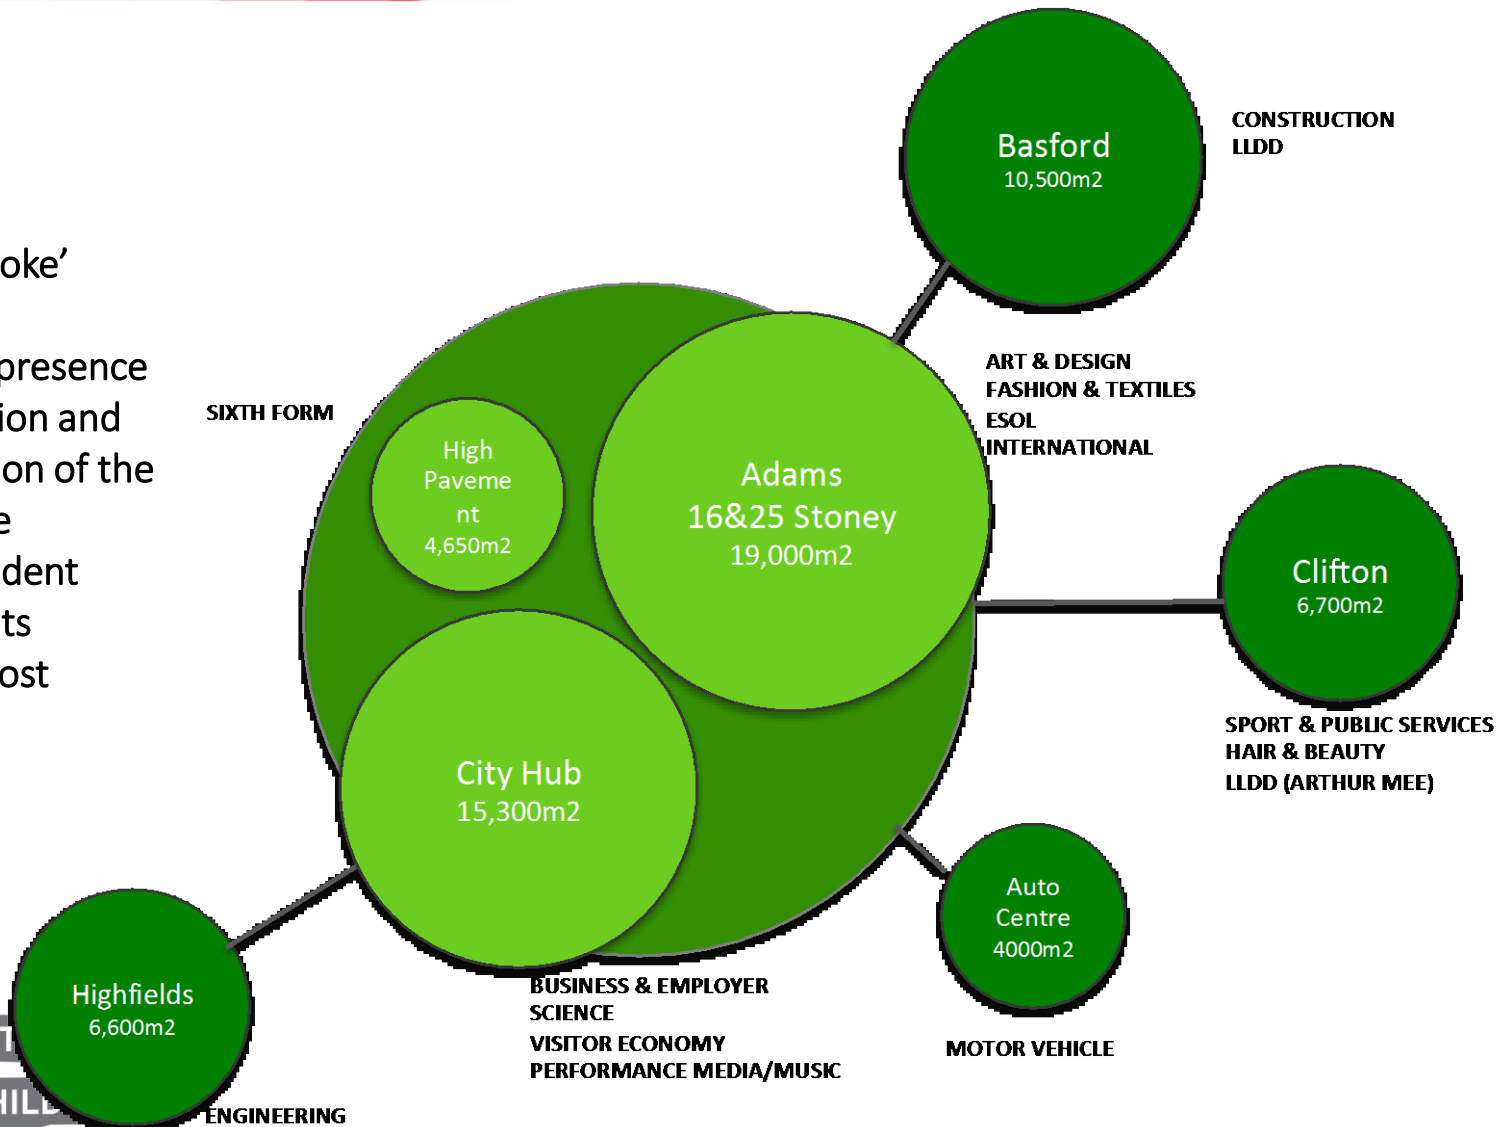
oke’

presence
ion and
on of the
e
dent
ts
ost

Basford
10,500m2

CONSTRUCTION
LLDD

ART & DESIGN
FASHION & TEXTILES
ESOL
INTERNATIONAL

SIXTH FORM

High Pavement
4,650m2

Adams
16&25 Stoney
19,000m2

Clifton
6,700m2

SPORT & PUBLIC SERVICES
HAIR & BEAUTY
LLDD (ARTHUR MEE)

City Hub
15,300m2

Auto Centre
4000m2

MOTOR VEHICLE

Highfields
6,600m2

BUSINESS & EMPLOYER
SCIENCE
VISITOR ECONOMY
PERFORMANCE MEDIA/MUSIC

ENGINEERING